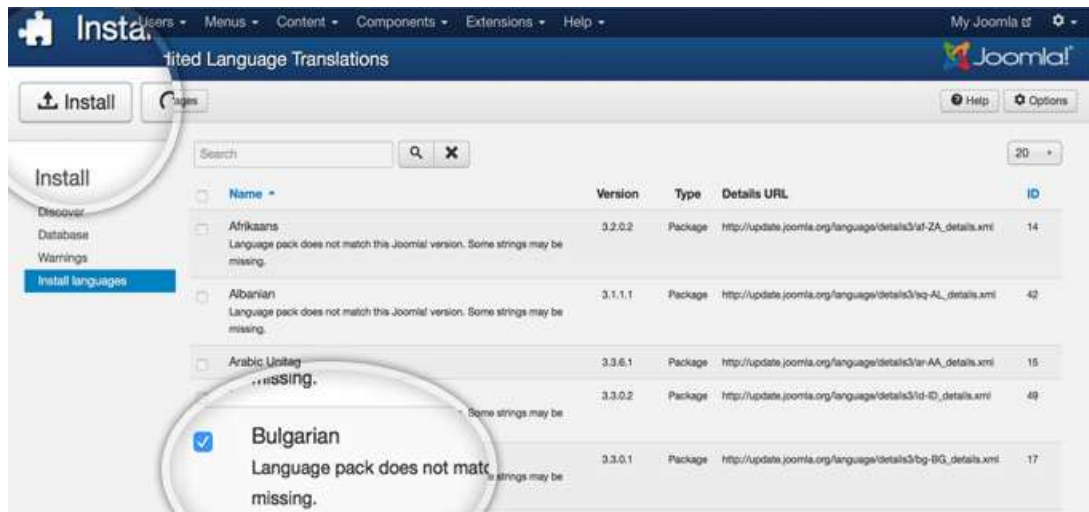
Insta Users ▾ Menus ▾ Content ▾ Components ▾ Extensions ▾ Help ▾

My Joomla

lited Language Translations

Joomla!

Install

ages

Help

Options

Install

Discover

Database

Warnings

Install languages

Search

20

| | Name ▴ | Version | Type | Details URL | ID |
|---|---|---|---|---|---|
| | Afrikaans Language pack does not match this Joomla! version. Some strings may be missing. | 3.2.0.2 | Package | http://update.joomla.org/language/details3/af-ZA_details.xml | 14 |
| | Albanian Language pack does not match this Joomla! version. Some strings may be missing. | 3.1.1.1 | Package | http://update.joomla.org/language/details3/sq-AL_details.xml | 42 |
| | Arabic Unitag missing. | 3.3.6.1 | Package | http://update.joomla.org/language/details3/ar-AA_details.xml | 15 |
| | Some strings may be | 3.3.0.2 | Package | http://update.joomla.org/language/details3/id-ID_details.xml | 49 |
| ☑ | Bulgarian Language pack does not matc strings may be missing. | 3.3.0.1 | Package | http://update.joomla.org/language/details3/bg-BG_details.xml | 17 |